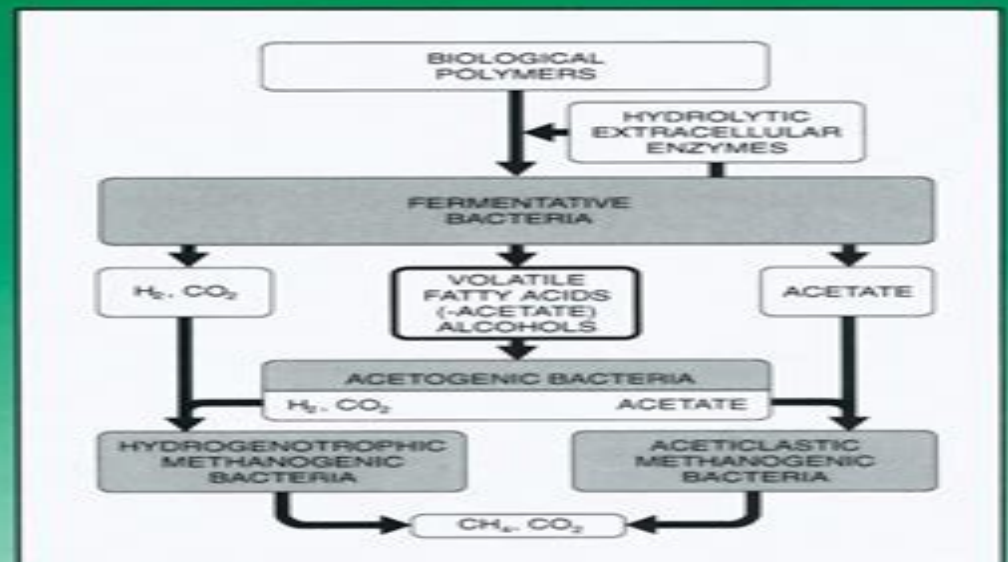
BIOLOGICAL POLYMERS

HYDROLYTIC EXTRACELLULAR ENZYMES

FERMENTATIVE BACTERIA

$H_2$, $CO_2$

VOLATILE FATTY ACIDS (-ACETATE) ALCOHOLS

ACETATE

ACETOGENIC BACTERIA

$H_2$, $CO_2$

ACETATE

HYDROGENOTROPHIC METHANOGENIC BACTERIA

ACETICLASTIC METHANOGENIC BACTERIA

$CH_4$, $CO_2$